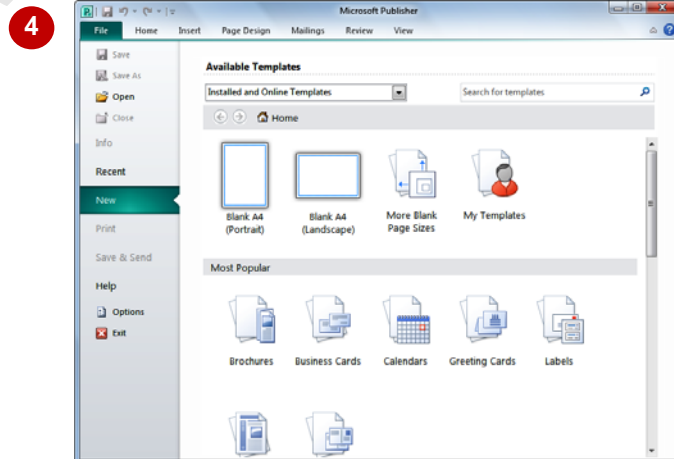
4

Microsoft Publisher

File
Home
Insert
Page Design
Mailings
Review
View

Save
Save As
Open
Close
Info
Recent
New
Print
Save & Send
Help
Options
Exit

Available Templates

Installed and Online Templates

Search for templates

Home

Blank A4 (Portrait)
Blank A4 (Landscape)
More Blank Page Sizes
My Templates

Most Popular

Brochures
Business Cards
Calendars
Greeting Cards
Labels